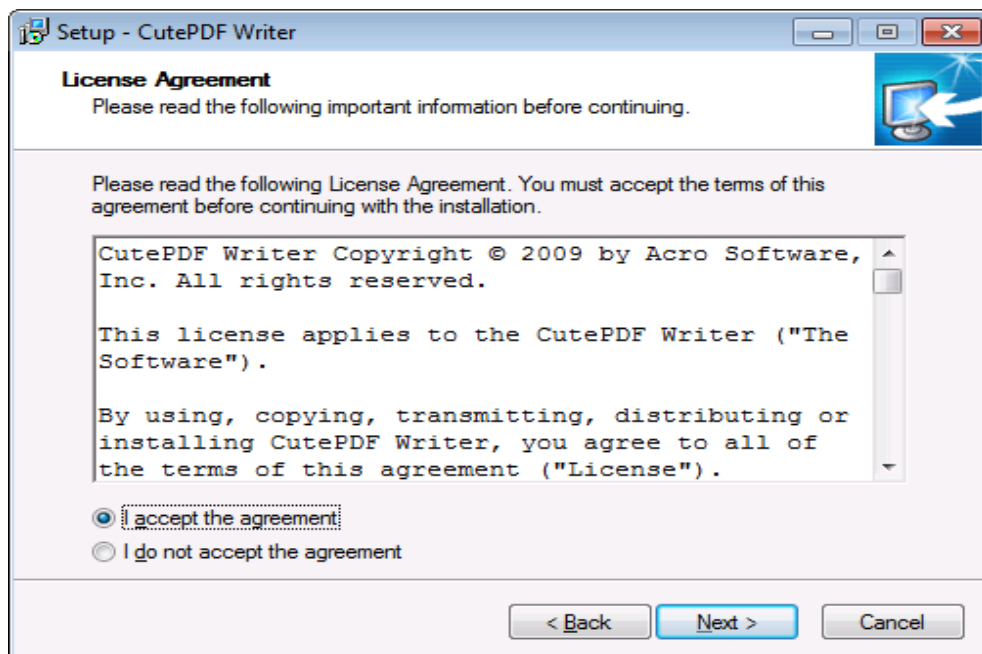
Setup - CutePDF Writer

License Agreement
Please read the following important information before continuing.

Please read the following License Agreement. You must accept the terms of this agreement before continuing with the installation.

CutePDF Writer Copyright © 2009 by Acro Software, Inc. All rights reserved.

This license applies to the CutePDF Writer ("The Software").

By using, copying, transmitting, distributing or installing CutePDF Writer, you agree to all of the terms of this agreement ("License").

I accept the agreement
I do not accept the agreement

< Back
Next >
Cancel